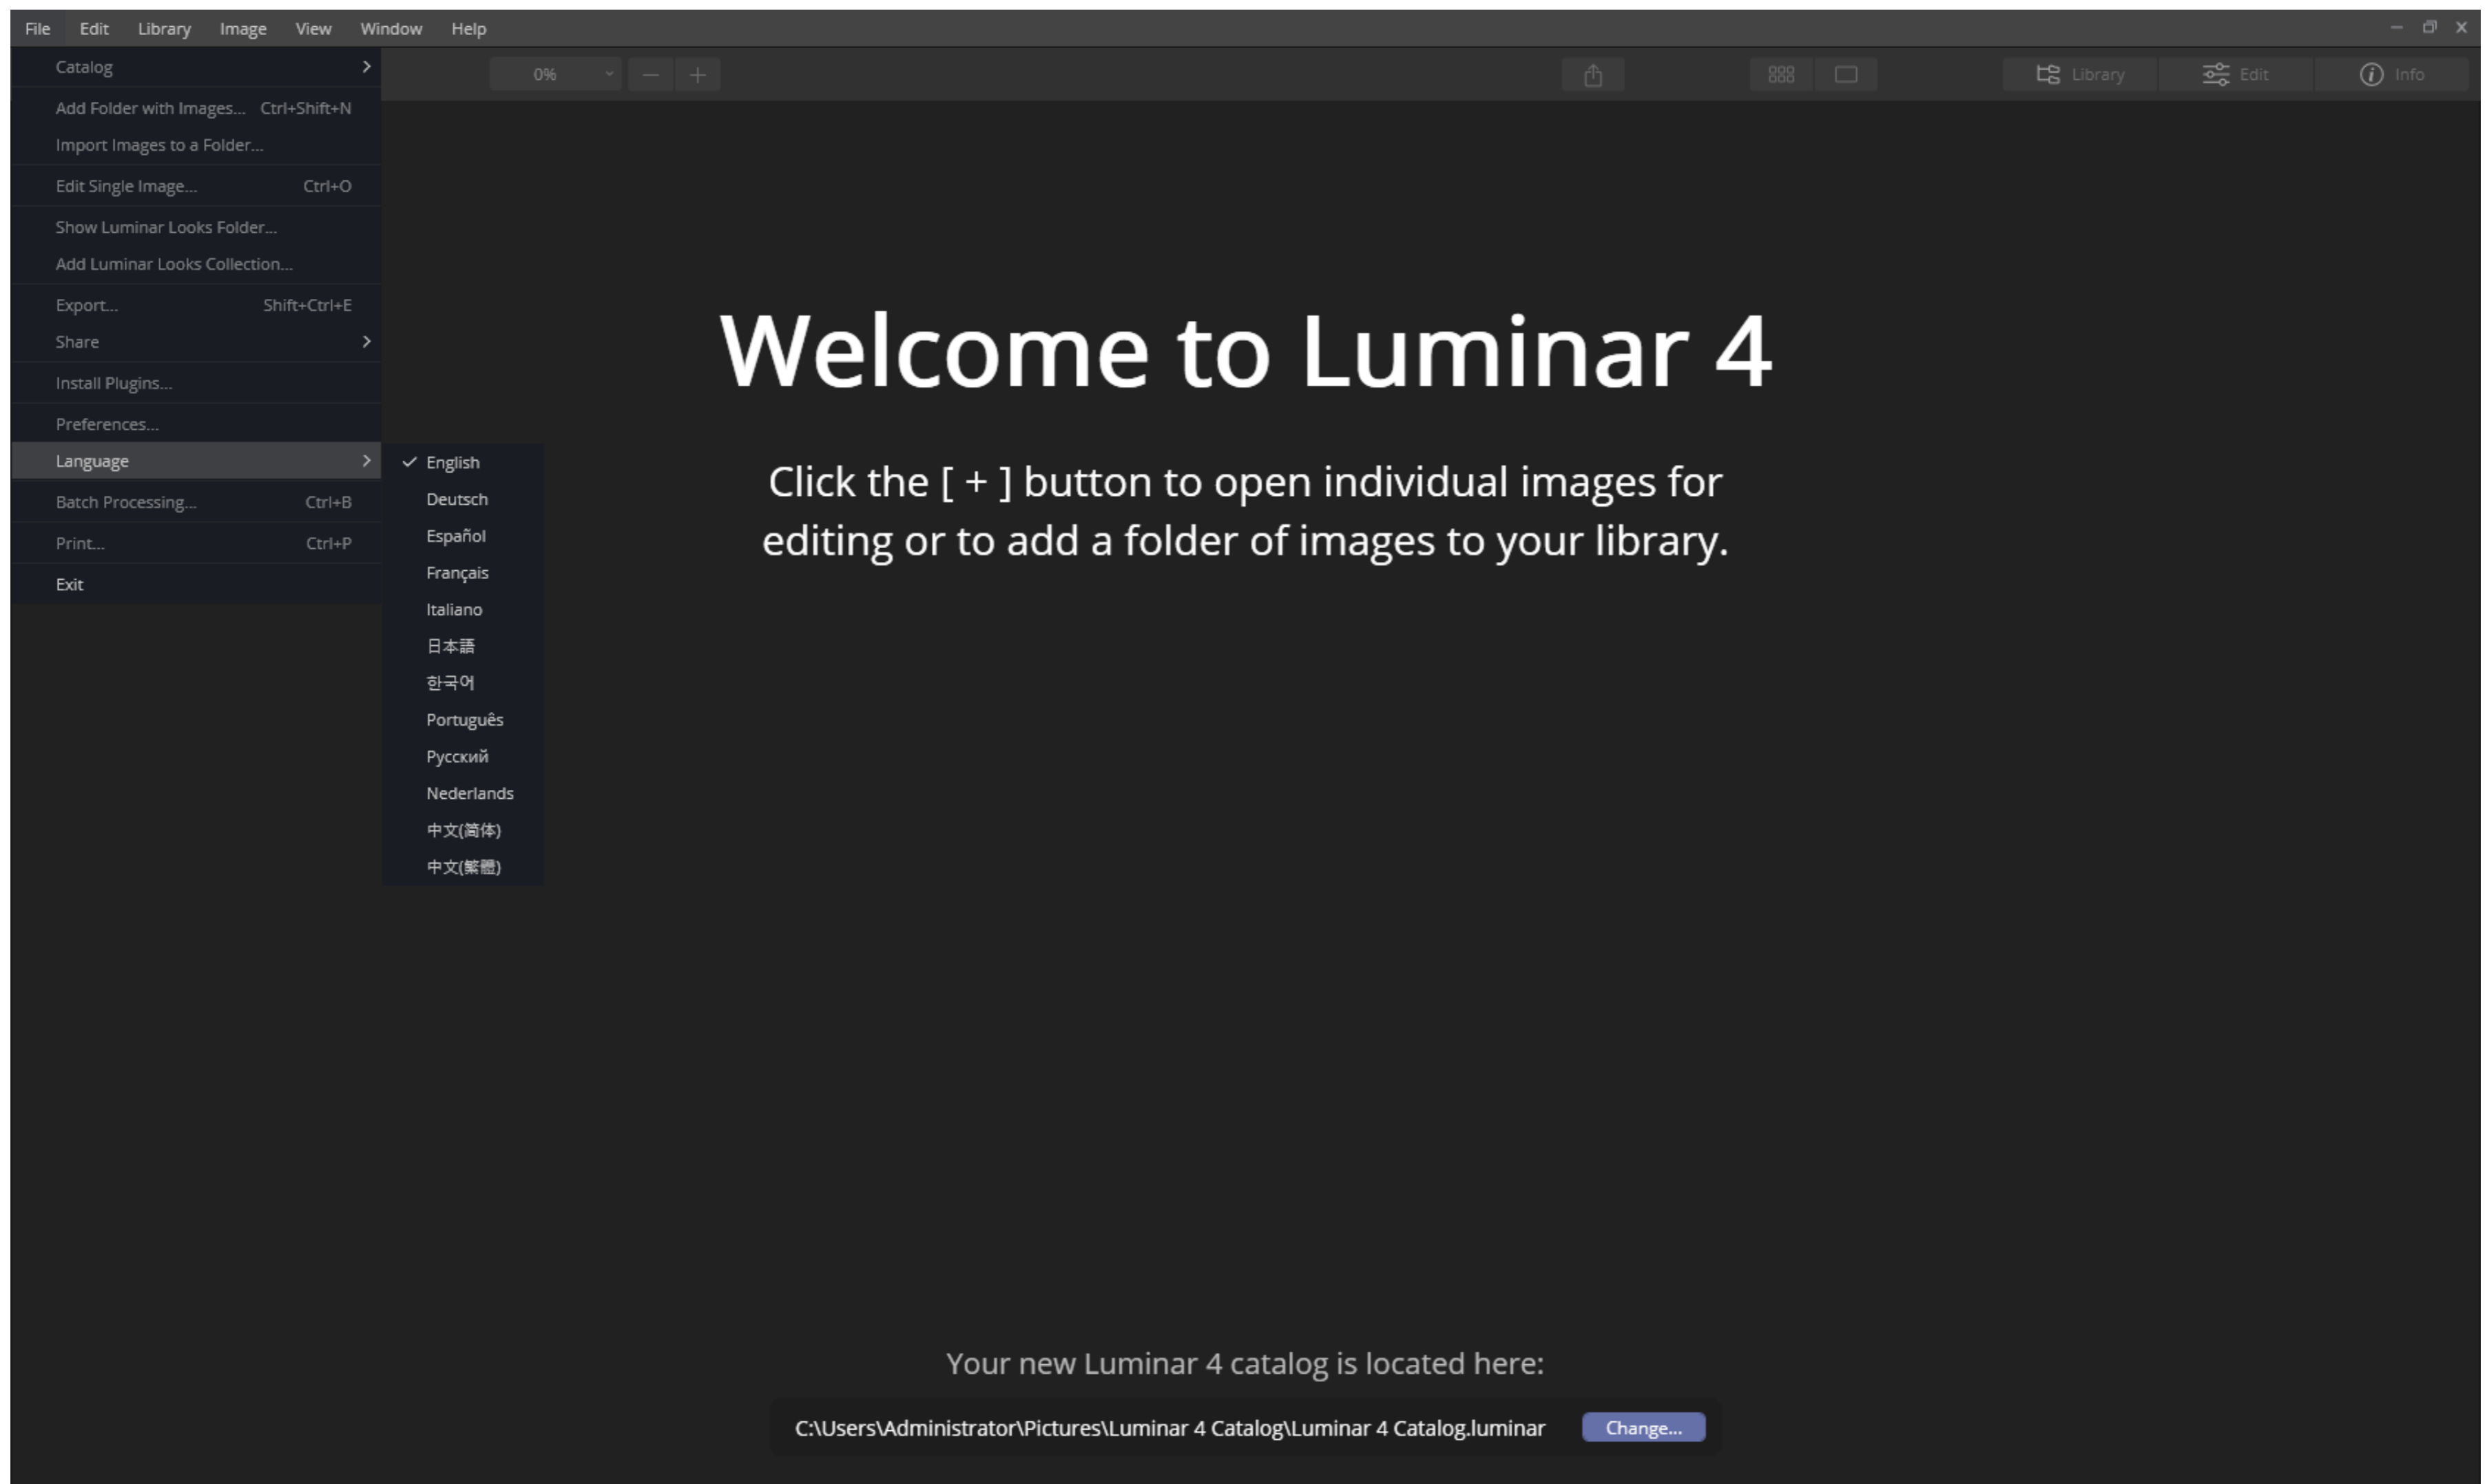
File Edit Library Image View Window Help

0% — +

Library Edit Info

Catalog

Add Folder with Images... Ctrl+Shift+N

Import Images to a Folder...

Edit Single Image... Ctrl+O

Show Luminar Looks Folder...

Add Luminar Looks Collection...

Export... Shift+Ctrl+E

Share

Install Plugins...

Preferences...

Language

Batch Processing... Ctrl+B

Print... Ctrl+P

Exit

✓ English
Deutsch
Español
Français
Italiano
日本語
한국어
Português
Русский
Nederlands
中文(简体)
中文(繁體)

Welcome to Luminar 4

Click the [ + ] button to open individual images for editing or to add a folder of images to your library.

Your new Luminar 4 catalog is located here:

C:\Users\Administrator\Pictures\Luminar 4 Catalog\Luminar 4 Catalog.luminar

Change...